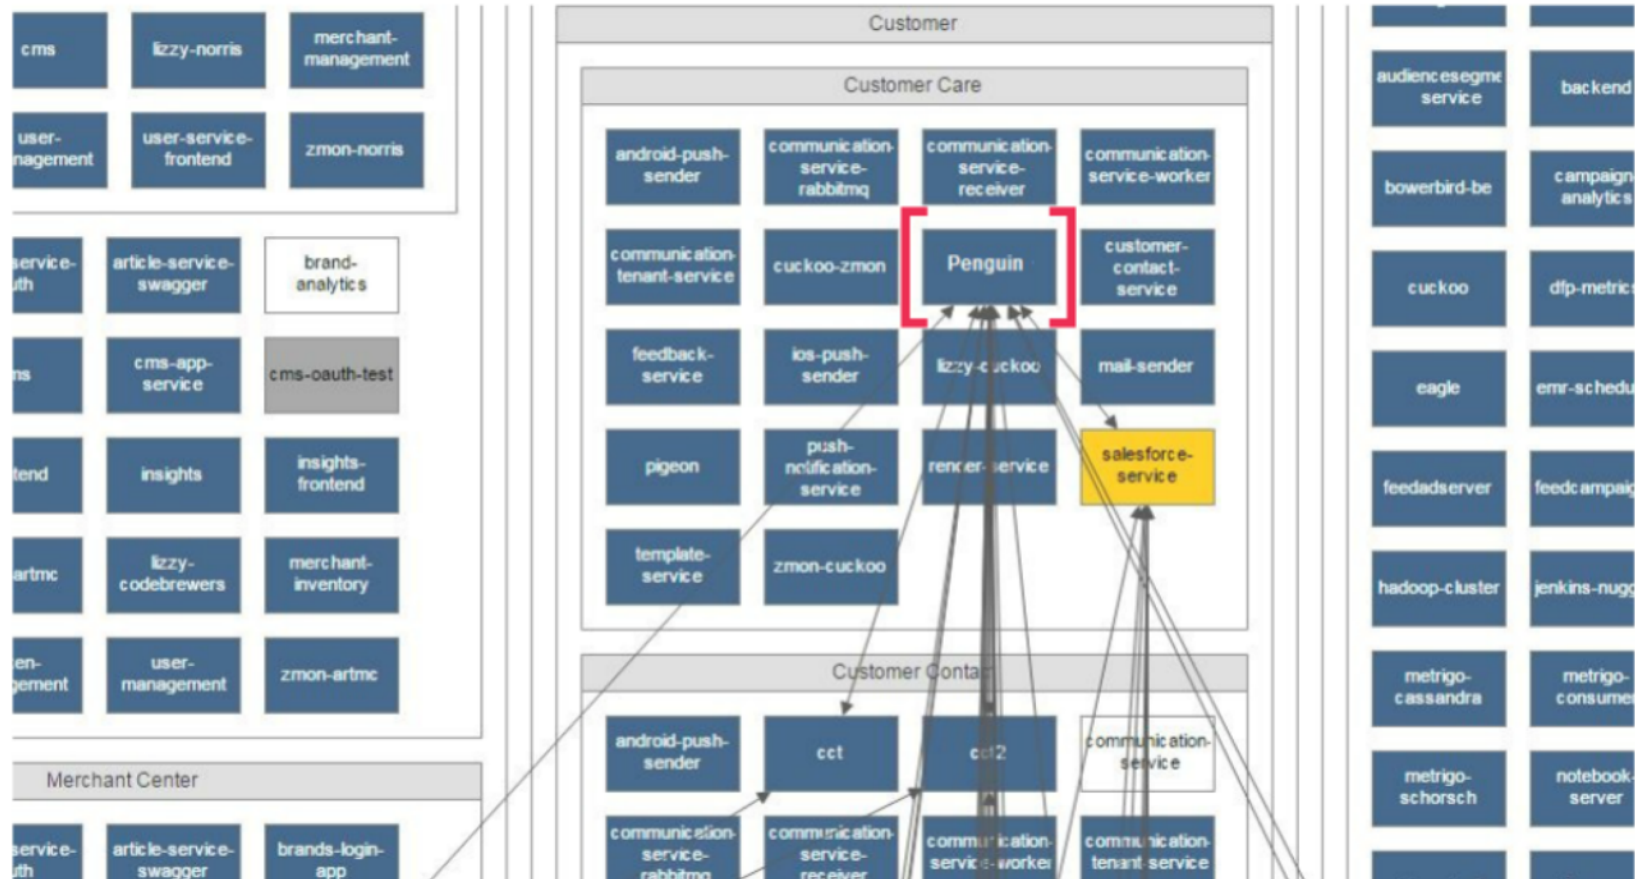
cms

lizzy-norris

merchant-management

user-nagement

user-service-frontend

zmon-norris

service-uth

article-service-swagger

brand-analytics

ns

cms-app-service

cms-oauth-test

tend

insights

insights-frontend

artmc

lizzy-codebrewers

merchant-inventory

en-gement

user-management

zmon-artmc

Merchant Center

service-uth

article-service-swagger

brands-login-app

Customer

Customer Care

android-push-sender

communication-service-rabbitmq

communication-service-receiver

communication-service-worker

communication-tenant-service

cuckoo-zmon

Penguin

customer-contact-service

feedback-service

ios-push-sender

lizzy-cuckoo

mail-sender

pigeon

push-notification-service

render-service

salesforce-service

template-service

zmon-cuckoo

Customer Contact

android-push-sender

cct

cct2

communication-service

communication-service-rabbitmq

communication-service-receiver

communication-service-worker

communication-tenant service

audiencesegme service

backend

bowerbird-be

campaign analytics

cuckoo

dfp-metric

eagle

emr-schedu

feedadserver

feedcampai

hadoop-cluster

jenkins-nug

metrigo-cassandra

metrigo-consume

metrigo-schorsch

notebook-server